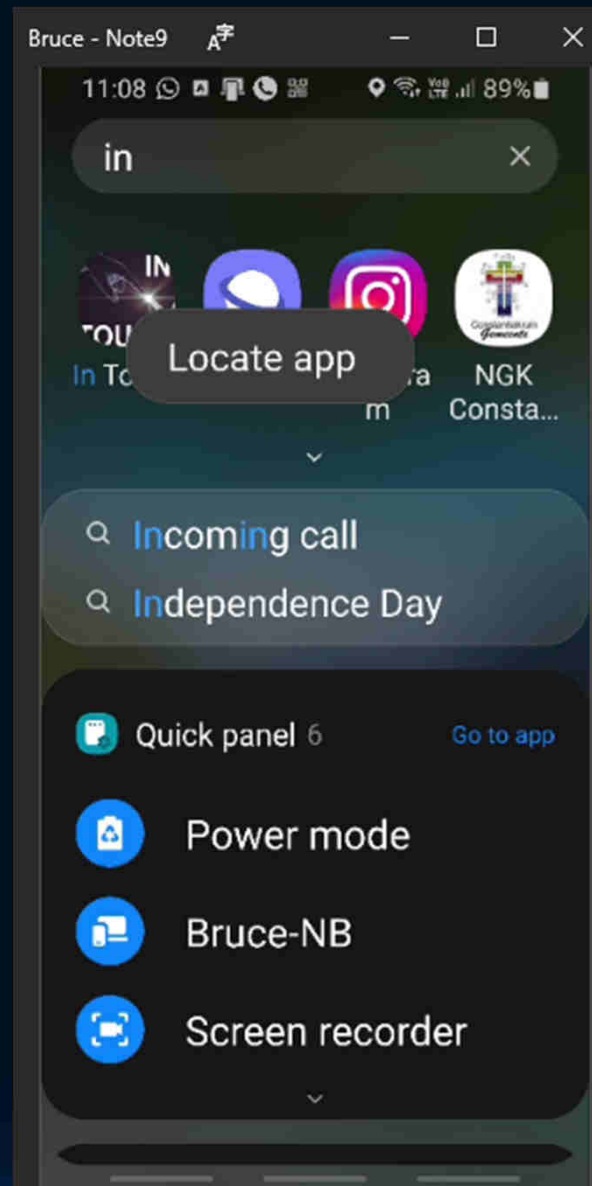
Bruce - Note9

11:08 89%

in

IN TOU

In To

Locate app

ra m

NGK Consta...

Constantiakruin Gemeente

Incoming call

Independence Day

Quick panel 6

Go to app

Power mode

Bruce-NB

Screen recorder